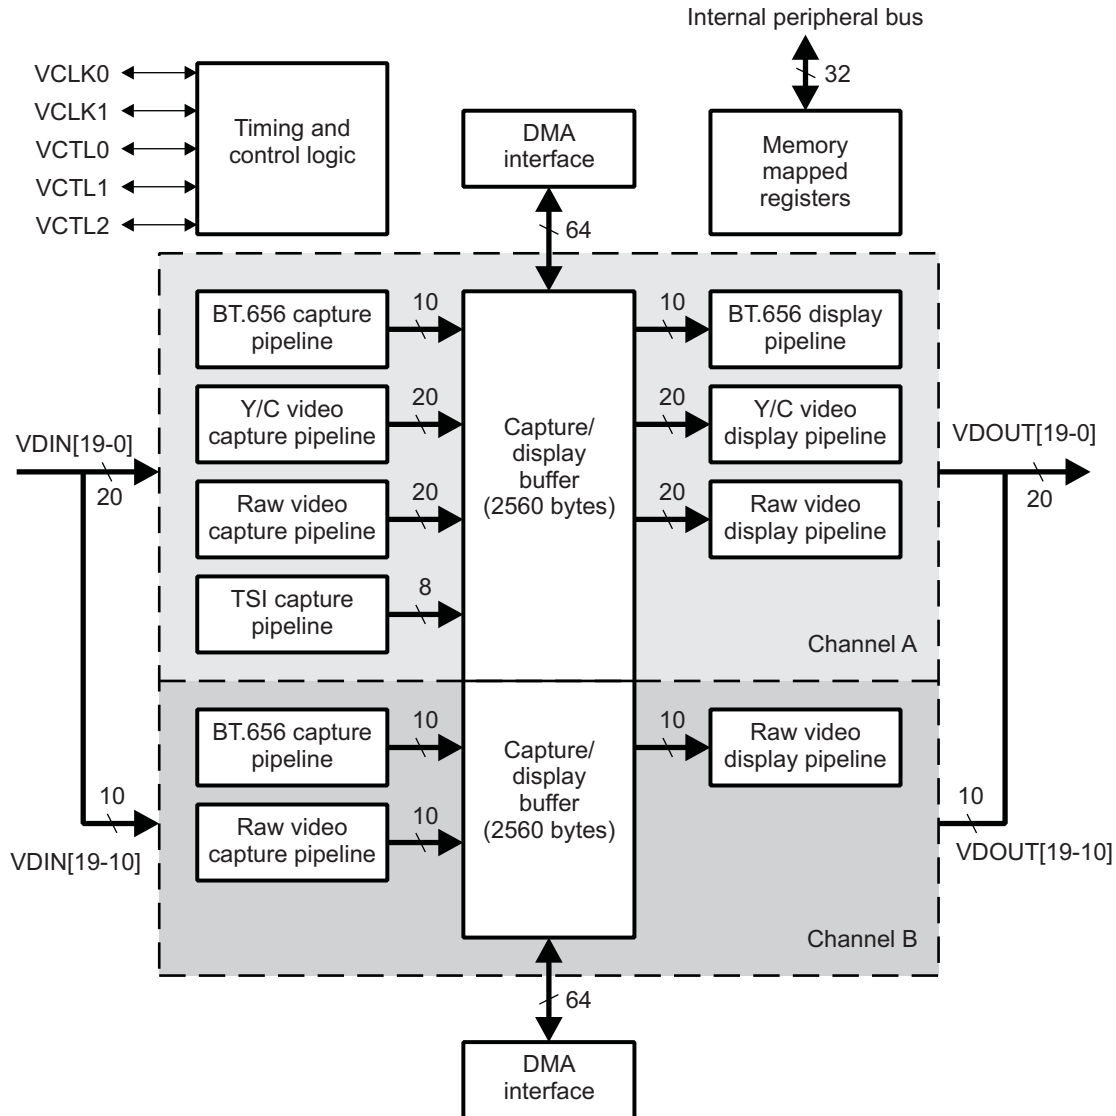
Internal peripheral bus

32

VCLK0
VCLK1
VCTL0
VCTL1
VCTL2

Timing and control logic

DMA interface

Memory mapped registers

64

BT.656 capture pipeline

10

Y/C video capture pipeline

20

Raw video capture pipeline

20

TSI capture pipeline

8

Capture/ display buffer (2560 bytes)

10

BT.656 display pipeline

20

Y/C video display pipeline

20

Raw video display pipeline

VDIN[19-0]

20

VDOUT[19-0]

20

Channel A

BT.656 capture pipeline

10

Raw video capture pipeline

10

Capture/ display buffer (2560 bytes)

10

Raw video display pipeline

10

VDIN[19-10]

10

VDOUT[19-10]

Channel B

64

DMA interface